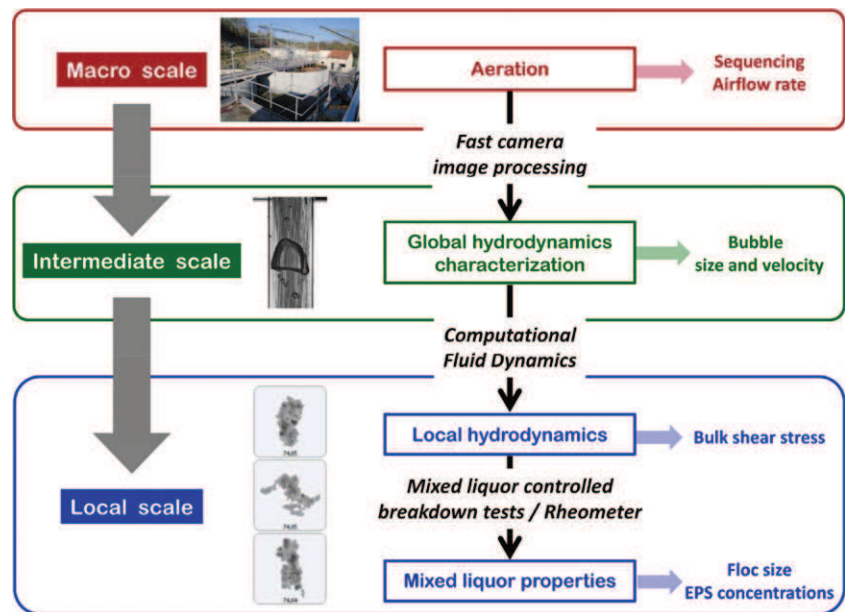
Macro scale

Aeration

Sequencing
Airflow rate

Fast camera
image processing

Intermediate scale

Global hydrodynamics
characterization

Bubble
size and velocity

Computational
Fluid Dynamics

Local scale

Local hydrodynamics

Bulk shear stress

Mixed liquor controlled
breakdown tests / Rheometer

Mixed liquor properties

Floc size
EPS concentrations